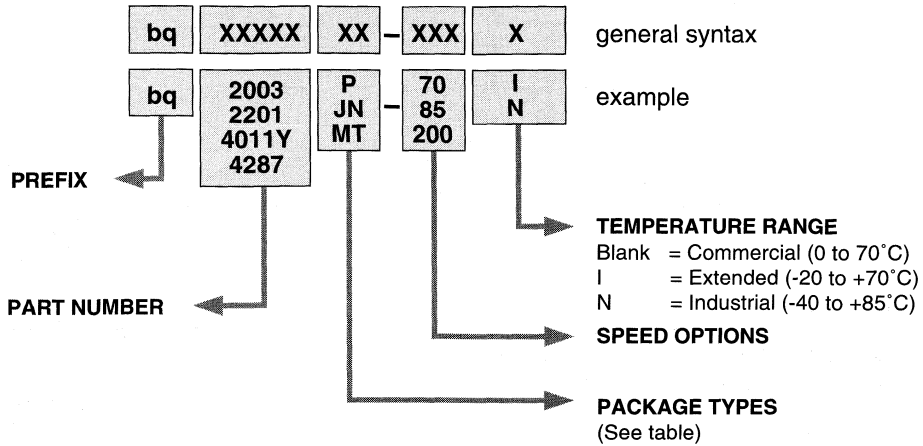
bq XXXXX XX – XXX X general syntax

bq 2003 2201 4011Y 4287 P JN MT – 70 85 200 I N example

PREFIX

TEMPERATURE RANGE
Blank = Commercial (0 to 70˚C)
I = Extended (-20 to +70˚C)
N = Industrial (-40 to +85˚C)

PART NUMBER

SPEED OPTIONS

PACKAGE TYPES
(See table)